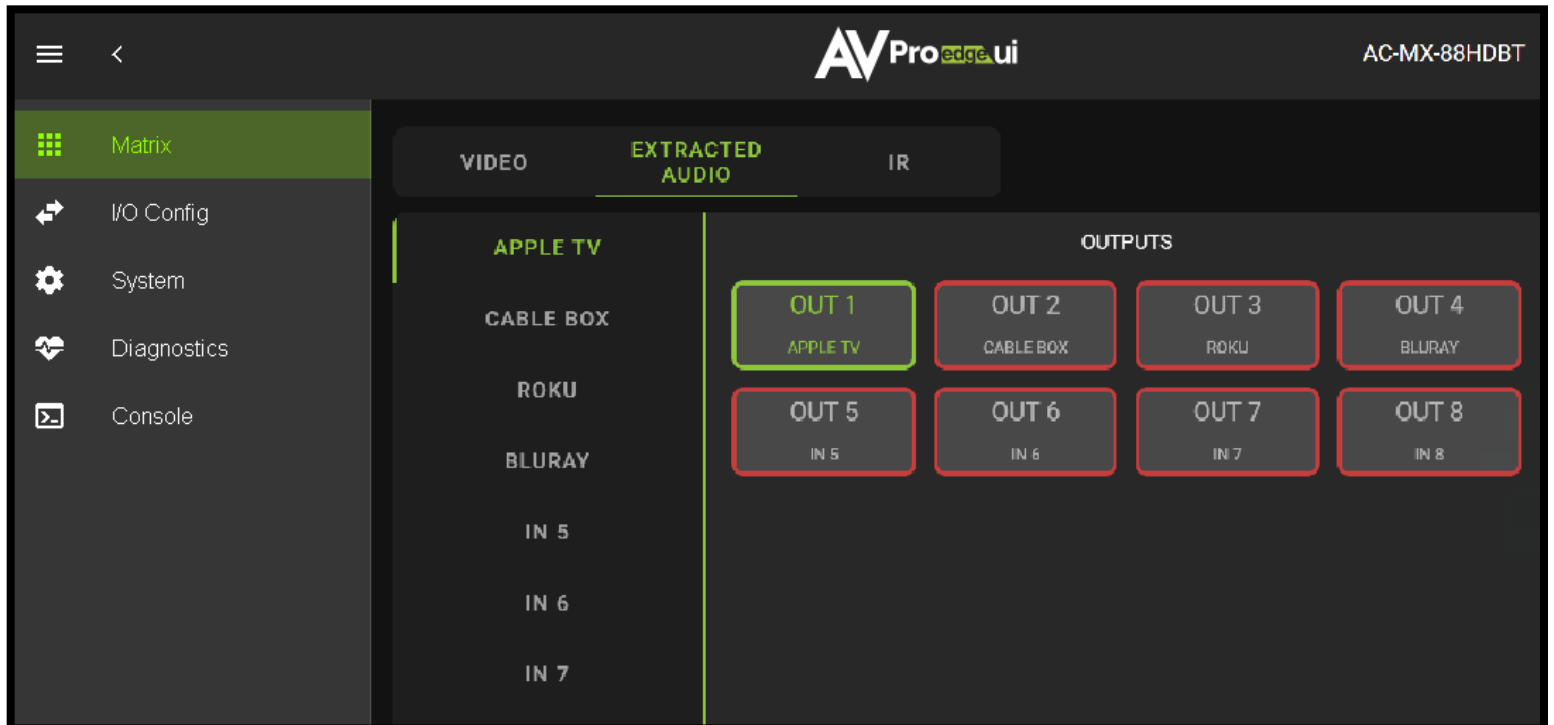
AVPro edge ui

AC-MX-88HDBT

Matrix

I/O Config

System

Diagnostics

Console

VIDEO

EXTRACTED AUDIO

IR

APPLE TV

CABLE BOX

ROKU

BLURAY

IN 5

IN 6

IN 7

OUTPUTS

| OUT 1 APPLE TV | OUT 2 CABLE BOX | OUT 3 ROKU | OUT 4 BLURAY |
|---|---|---|---|
| OUT 5 IN 5 | OUT 6 IN 6 | OUT 7 IN 7 | OUT 8 IN 8 |